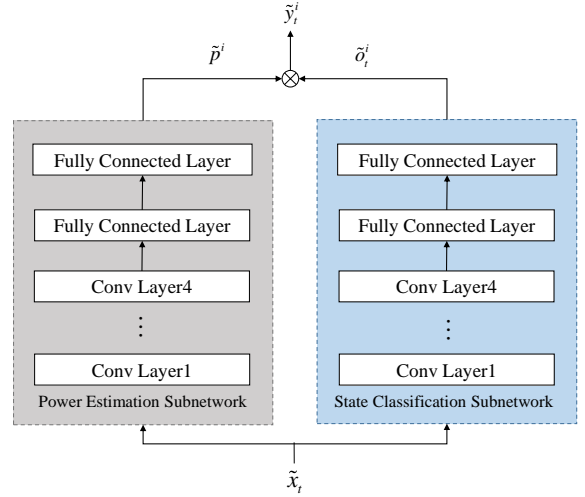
$\tilde{y}_t^i$

$\tilde{p}^i$

$\otimes$

$\tilde{o}_t^i$

Fully Connected Layer

Fully Connected Layer

Conv Layer4

$\vdots$

Conv Layer1

Power Estimation Subnetwork

Fully Connected Layer

Fully Connected Layer

Conv Layer4

$\vdots$

Conv Layer1

State Classification Subnetwork

$\tilde{x}_t$